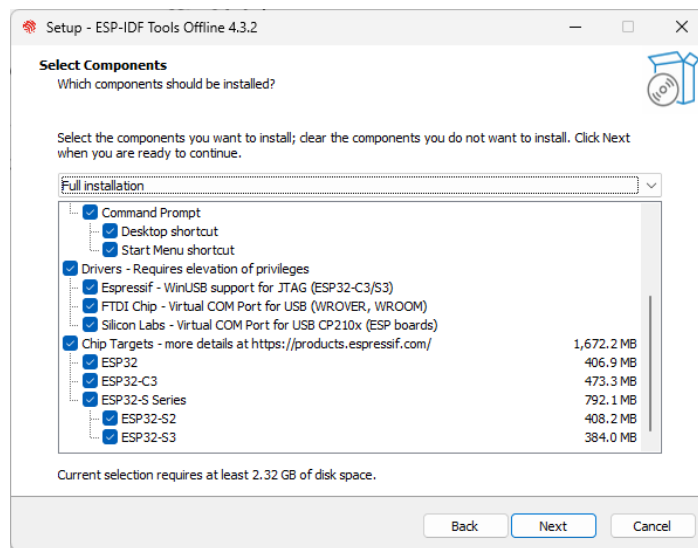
Setup - ESP-IDF Tools Offline 4.3.2

Select Components
Which components should be installed?

Select the components you want to install; clear the components you do not want to install. Click Next when you are ready to continue.

Full installation

Command Prompt
Desktop shortcut
Start Menu shortcut
Drivers - Requires elevation of privileges
Espressif - WinUSB support for JTAG (ESP32-C3/S3)
FTDI Chip - Virtual COM Port for USB (WROVER, WROOM)
Silicon Labs - Virtual COM Port for USB CP210x (ESP boards)

| | |
|---|---|
| Chip Targets - more details at https://products.espressif.com/ | 1,672.2 MB |
| ESP32 | 406.9 MB |
| ESP32-C3 | 473.3 MB |
| ESP32-S Series | 792.1 MB |
| ESP32-S2 | 408.2 MB |
| ESP32-S3 | 384.0 MB |

Current selection requires at least 2.32 GB of disk space.

Back Next Cancel